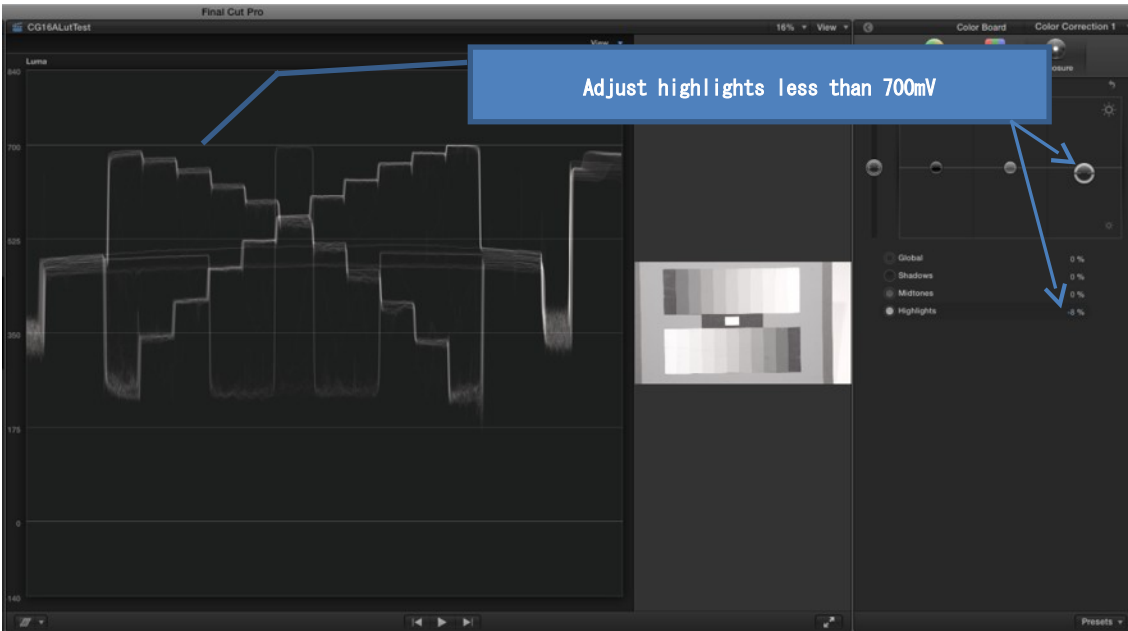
Final Cut Pro

CG16ALutTest

16% View

Color Board Color Correction 1

View

Luma

Adjust highlights less than 700mV

osure

840

700

525

350

175

0

-140

Global 0 %

Shadows 0 %

Midtones 0 %

Highlights -8 %

Presets